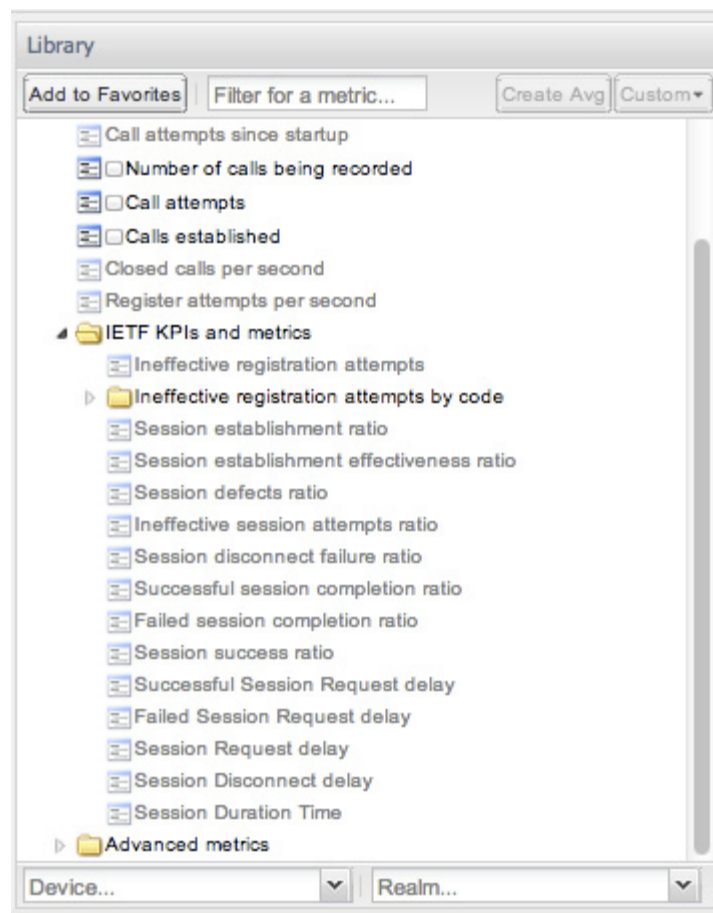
Library

Add to Favorites

Filter for a metric...

Create Avg

Custom

Call attempts since startup

Number of calls being recorded

Call attempts

Calls established

Closed calls per second

Register attempts per second

IETF KPIs and metrics

Ineffective registration attempts

Ineffective registration attempts by code

Session establishment ratio

Session establishment effectiveness ratio

Session defects ratio

Ineffective session attempts ratio

Session disconnect failure ratio

Successful session completion ratio

Failed session completion ratio

Session success ratio

Successful Session Request delay

Failed Session Request delay

Session Request delay

Session Disconnect delay

Session Duration Time

Advanced metrics

Device...

Realm...